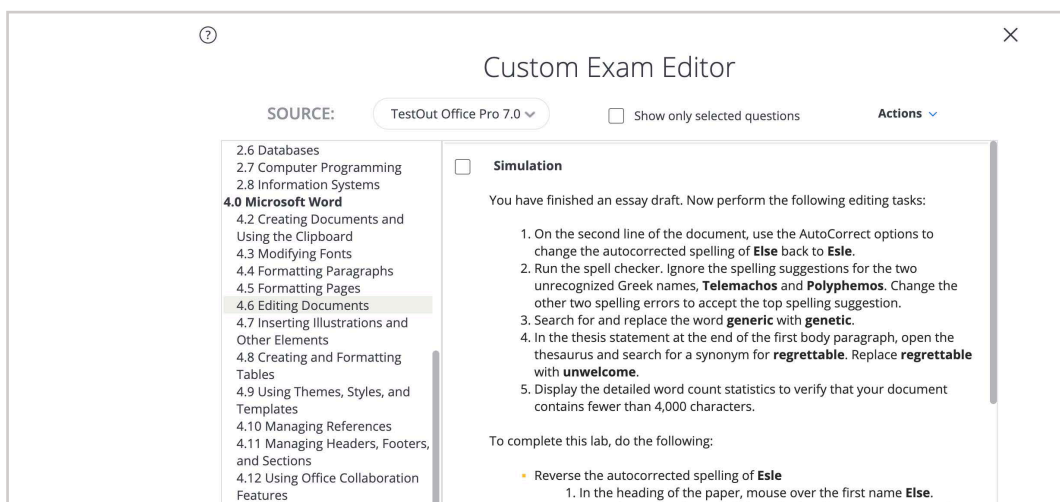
?

×

Custom Exam Editor

SOURCE: TestOut Office Pro 7.0 ⌄ Show only selected questions Actions ⌄

2.6 Databases
2.7 Computer Programming
2.8 Information Systems
4.0 Microsoft Word
4.2 Creating Documents and Using the Clipboard
4.3 Modifying Fonts
4.4 Formatting Paragraphs
4.5 Formatting Pages
4.6 Editing Documents
4.7 Inserting Illustrations and Other Elements
4.8 Creating and Formatting Tables
4.9 Using Themes, Styles, and Templates
4.10 Managing References
4.11 Managing Headers, Footers, and Sections
4.12 Using Office Collaboration Features

Simulation

You have finished an essay draft. Now perform the following editing tasks:

1. On the second line of the document, use the AutoCorrect options to change the autocorrected spelling of **Else** back to **Esle**.
2. Run the spell checker. Ignore the spelling suggestions for the two unrecognized Greek names, **Telemachos** and **Polyphemos**. Change the other two spelling errors to accept the top spelling suggestion.
3. Search for and replace the word **generic** with **genetic**.
4. In the thesis statement at the end of the first body paragraph, open the thesaurus and search for a synonym for **regrettable**. Replace **regrettable** with **unwelcome**.
5. Display the detailed word count statistics to verify that your document contains fewer than 4,000 characters.

To complete this lab, do the following:

- Reverse the autocorrected spelling of **Esle**
1. In the heading of the paper, mouse over the first name **Else**.